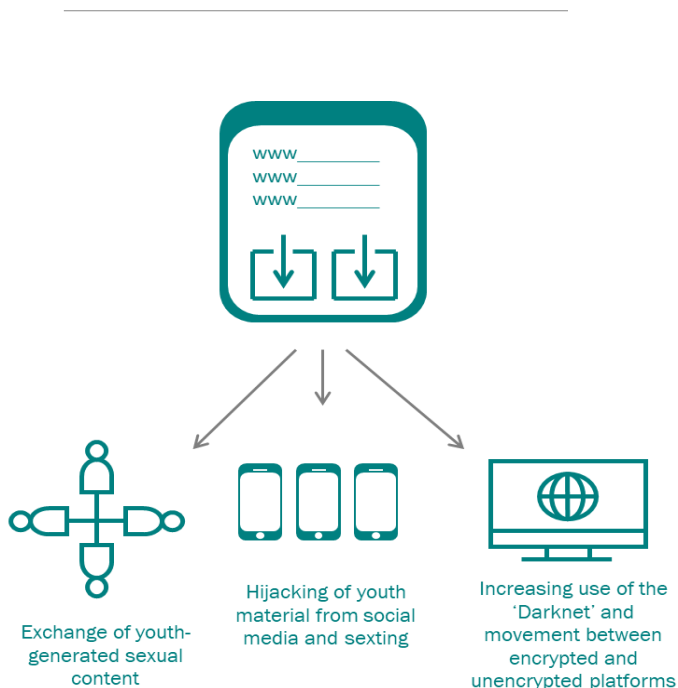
www________
www________
www________

Exchange of youth-generated sexual content

Hijacking of youth material from social media and sexting

Increasing use of the 'Darknet' and movement between encrypted and unencrypted platforms